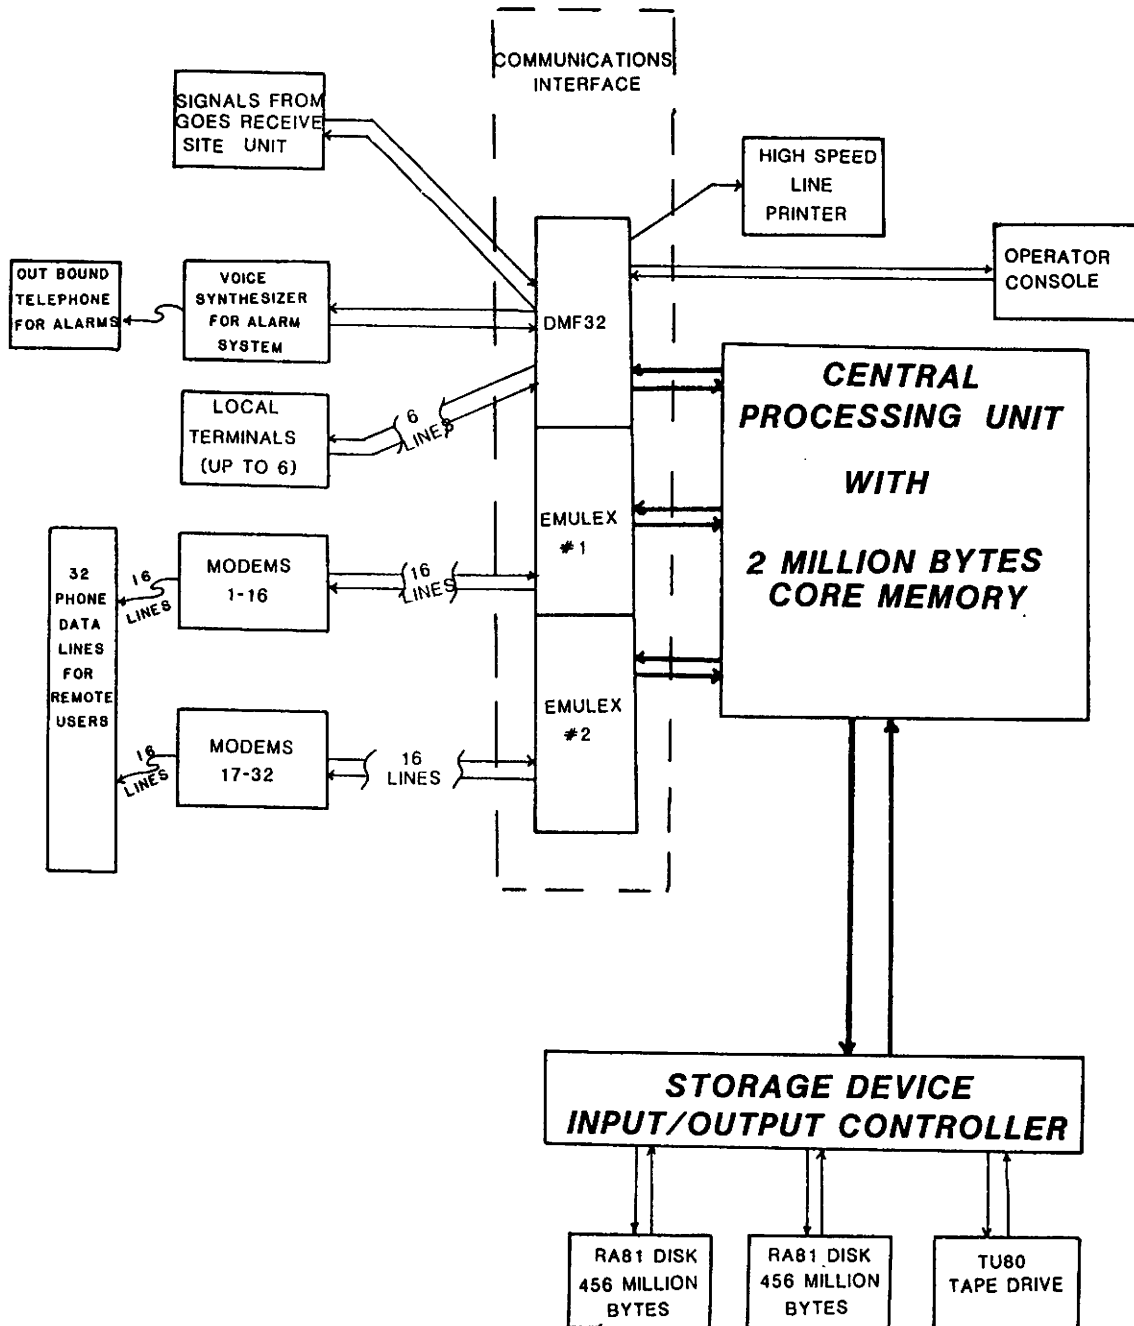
COMMUNICATIONS INTERFACE

SIGNALS FROM GOES RECEIVE SITE UNIT

HIGH SPEED LINE PRINTER

OPERATOR CONSOLE

OUT BOUND TELEPHONE FOR ALARMS

VOICE SYNTHESIZER FOR ALARM SYSTEM

DMF32

LOCAL TERMINALS (UP TO 6)

6 LINES

CENTRAL PROCESSING UNIT

WITH

2 MILLION BYTES CORE MEMORY

EMULEX #1

32 PHONE DATA LINES FOR REMOTE USERS

16 LINES

MODEMS 1-16

16 LINES

EMULEX #2

16 LINES

MODEMS 17-32

16 LINES

STORAGE DEVICE INPUT/OUTPUT CONTROLLER

RA81 DISK 456 MILLION BYTES

RA81 DISK 456 MILLION BYTES

TU80 TAPE DRIVE